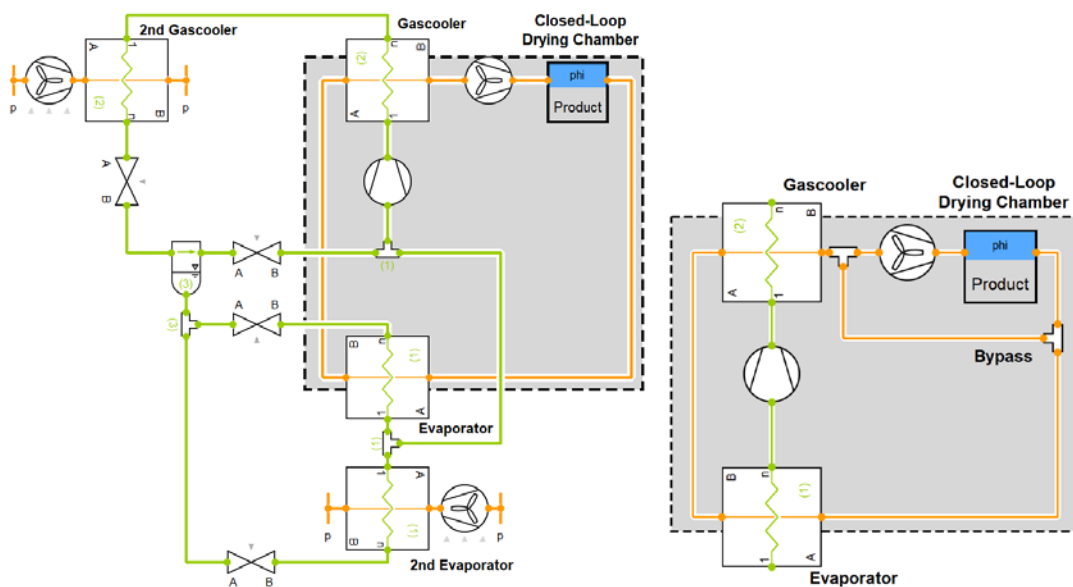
2nd Gascooler

A 1 (2) n B

p p

A B

Gascooler

n B (2) A 1

Closed-Loop Drying Chamber

phi

Product

(1)

(3)

(3)

A B

A B

n (1) 1 A

Evaporator

(1)

A B n (1) 1 B

p p

2nd Evaporator

A B

Gascooler

(2) n B A 1

Closed-Loop Drying Chamber

phi

Product

Bypass

B n (1) 1 A

Evaporator